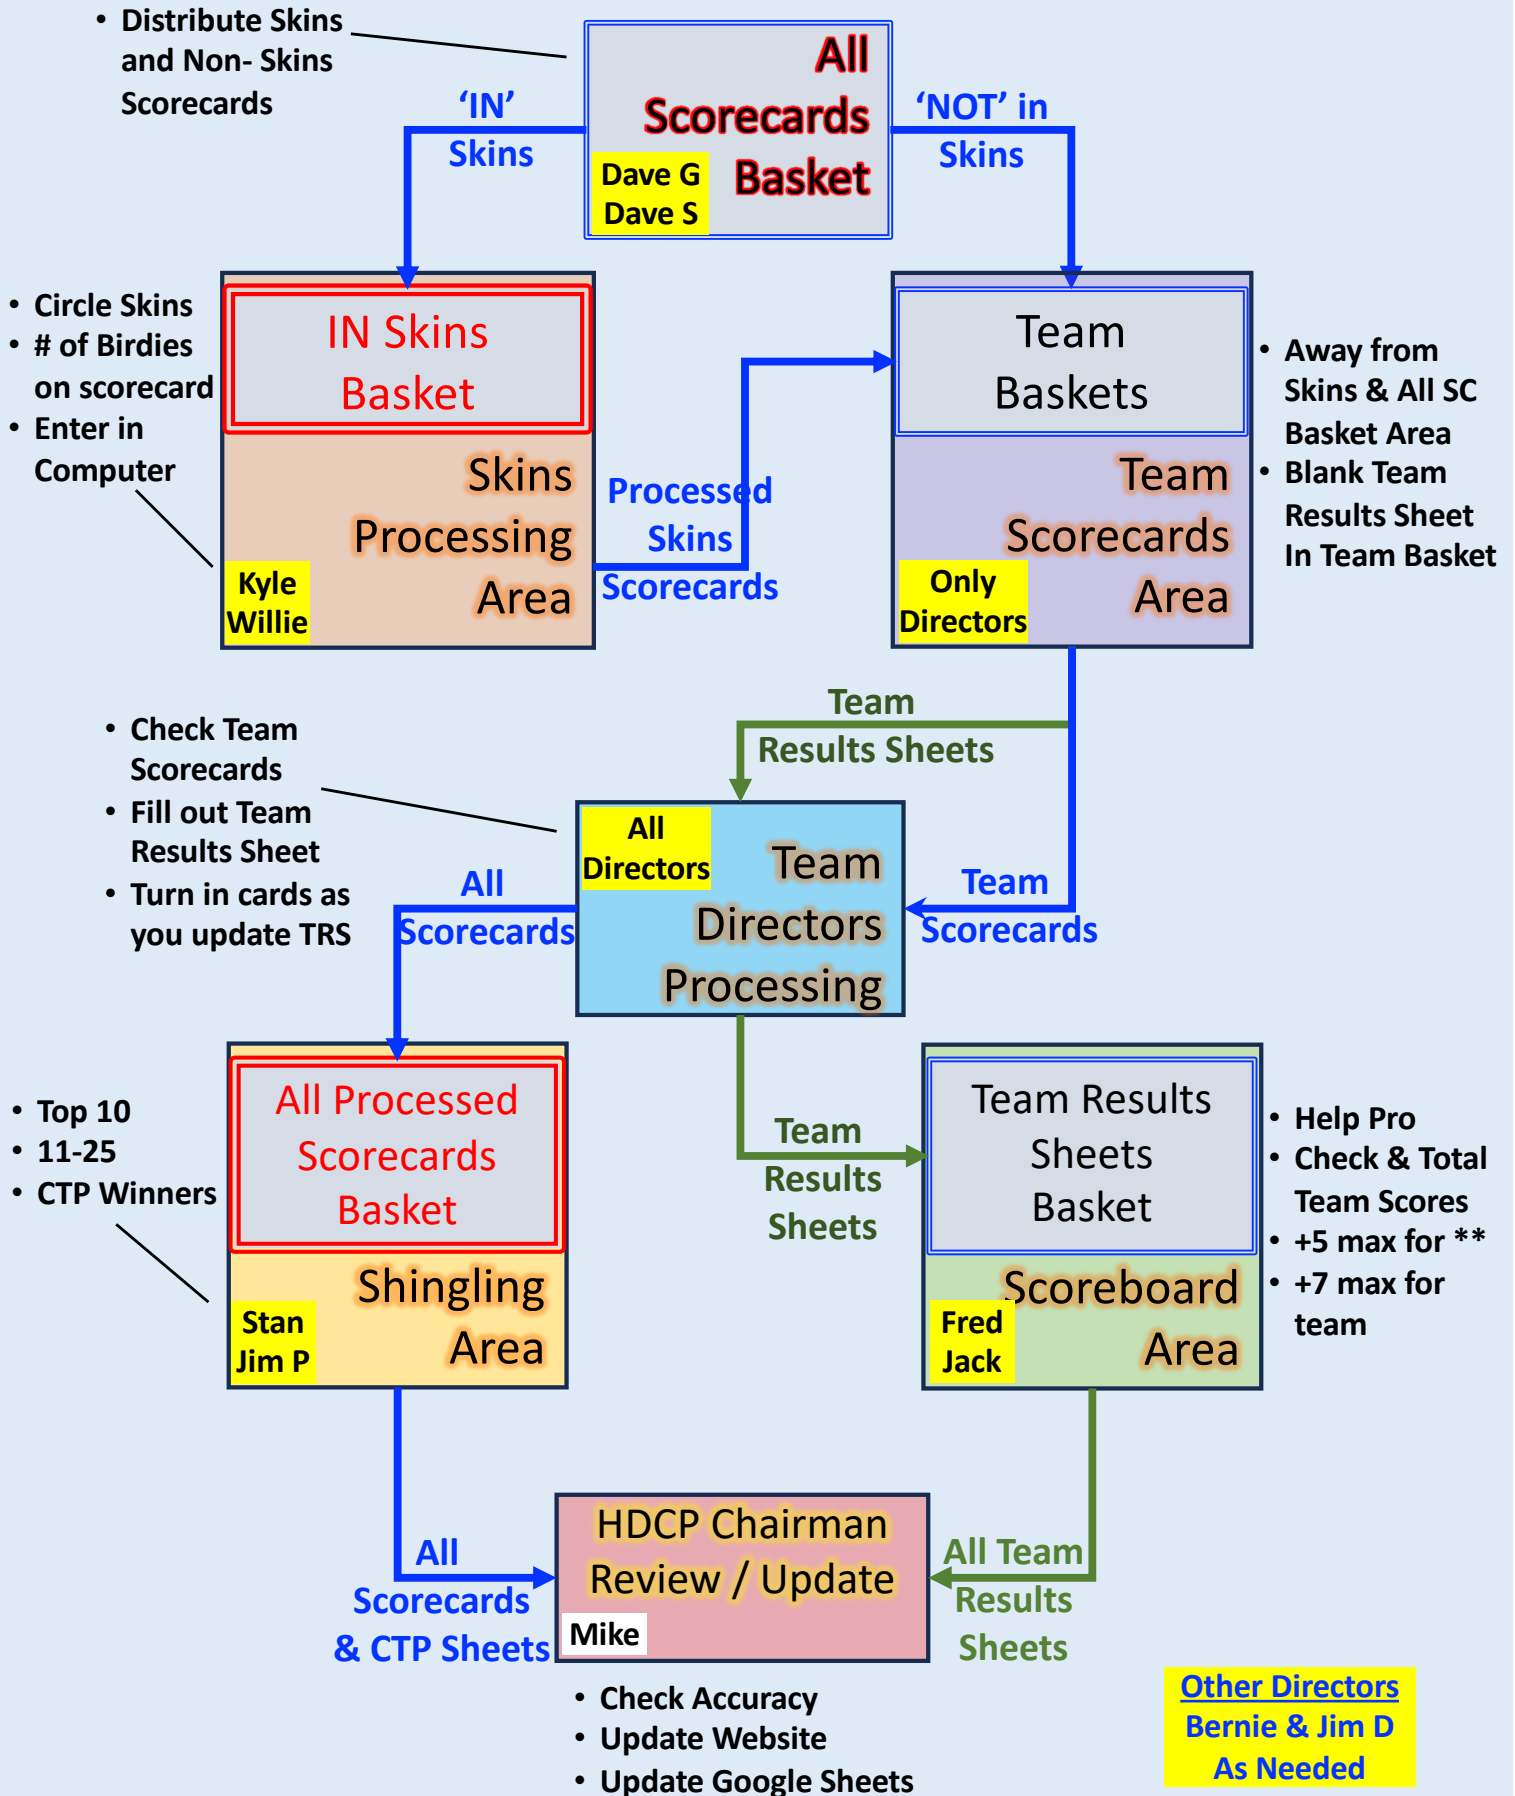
• Distribute Skins and Non- Skins Scorecards

All Scorecards Basket
Dave G
Dave S

'IN' Skins

'NOT' in Skins

• Circle Skins
• # of Birdies on scorecard
• Enter in Computer

IN Skins Basket

Skins Processing Area
Kyle
Willie

Processed Skins Scorecards

Team Baskets

Team Scorecards Area
Only Directors

• Away from Skins & All SC Basket Area
• Blank Team Results Sheet In Team Basket

Team Results Sheets

• Check Team Scorecards
• Fill out Team Results Sheet
• Turn in cards as you update TRS

All Directors
Team Directors Processing

All Scorecards

Team Scorecards

• Top 10
• 11-25
• CTP Winners

All Processed Scorecards Basket

Shingling Area
Stan
Jim P

Team Results Sheets

Team Results Sheets Basket

Scoreboard Area
Fred
Jack

• Help Pro
• Check & Total Team Scores
• +5 max for **
• +7 max for team

All Scorecards & CTP Sheets

HDCP Chairman Review / Update
Mike

All Team Results Sheets

• Check Accuracy
• Update Website
• Update Google Sheets

Other Directors
Bernie & Jim D
As Needed